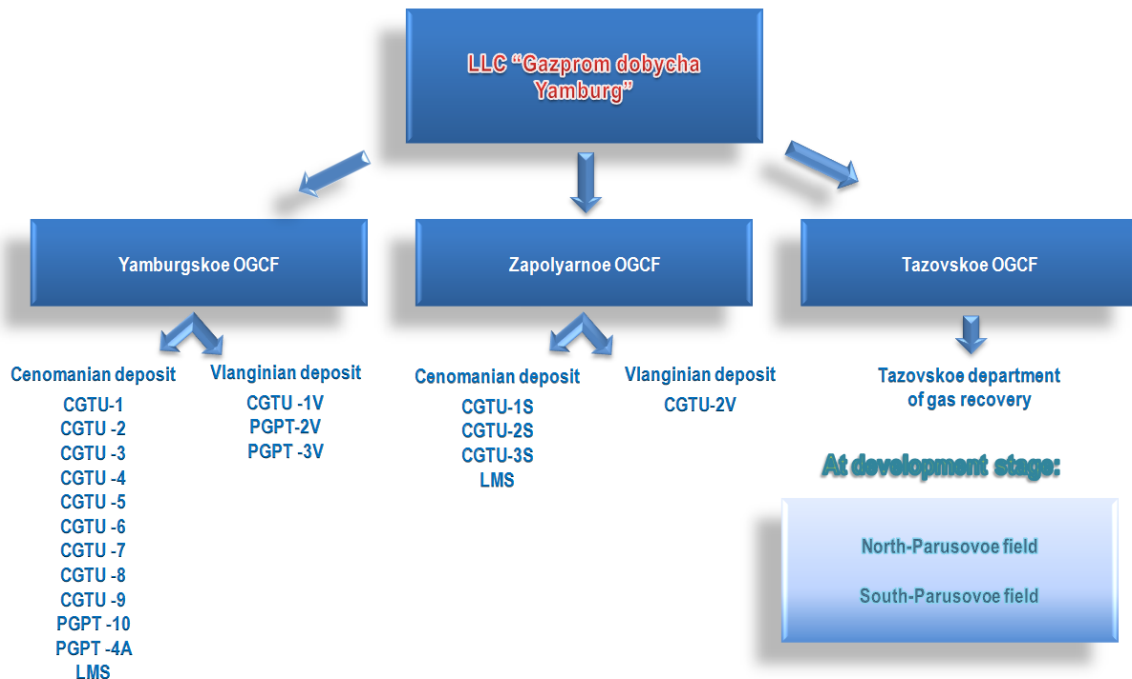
LLC “Gazprom dobycha Yamburg”

Yamburgskoe OGCF

Cenomanian deposit
CGTU-1
CGTU -2
CGTU -3
CGTU -4
CGTU -5
CGTU -6
CGTU -7
CGTU -8
CGTU -9
PGPT -10
PGPT -4A
LMS

Vlanginian deposit
CGTU -1V
PGPT-2V
PGPT -3V

Zapolyarnoe OGCF

Cenomanian deposit
CGTU-1S
CGTU-2S
CGTU-3S
LMS

Vlanginian deposit
CGTU-2V

Tazovskoe OGCF

Tazovskoe department of gas recovery

At development stage:

North-Parusovoe field

South-Parusovoe field